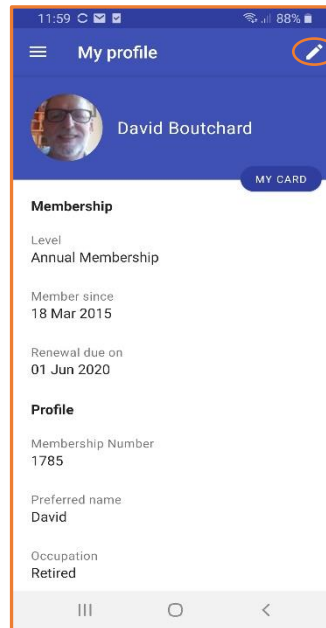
11:59 88%

My profile

David Boutchard

MY CARD

Membership

Level
Annual Membership

Member since
18 Mar 2015

Renewal due on
01 Jun 2020

Profile

Membership Number
1785

Preferred name
David

Occupation
Retired